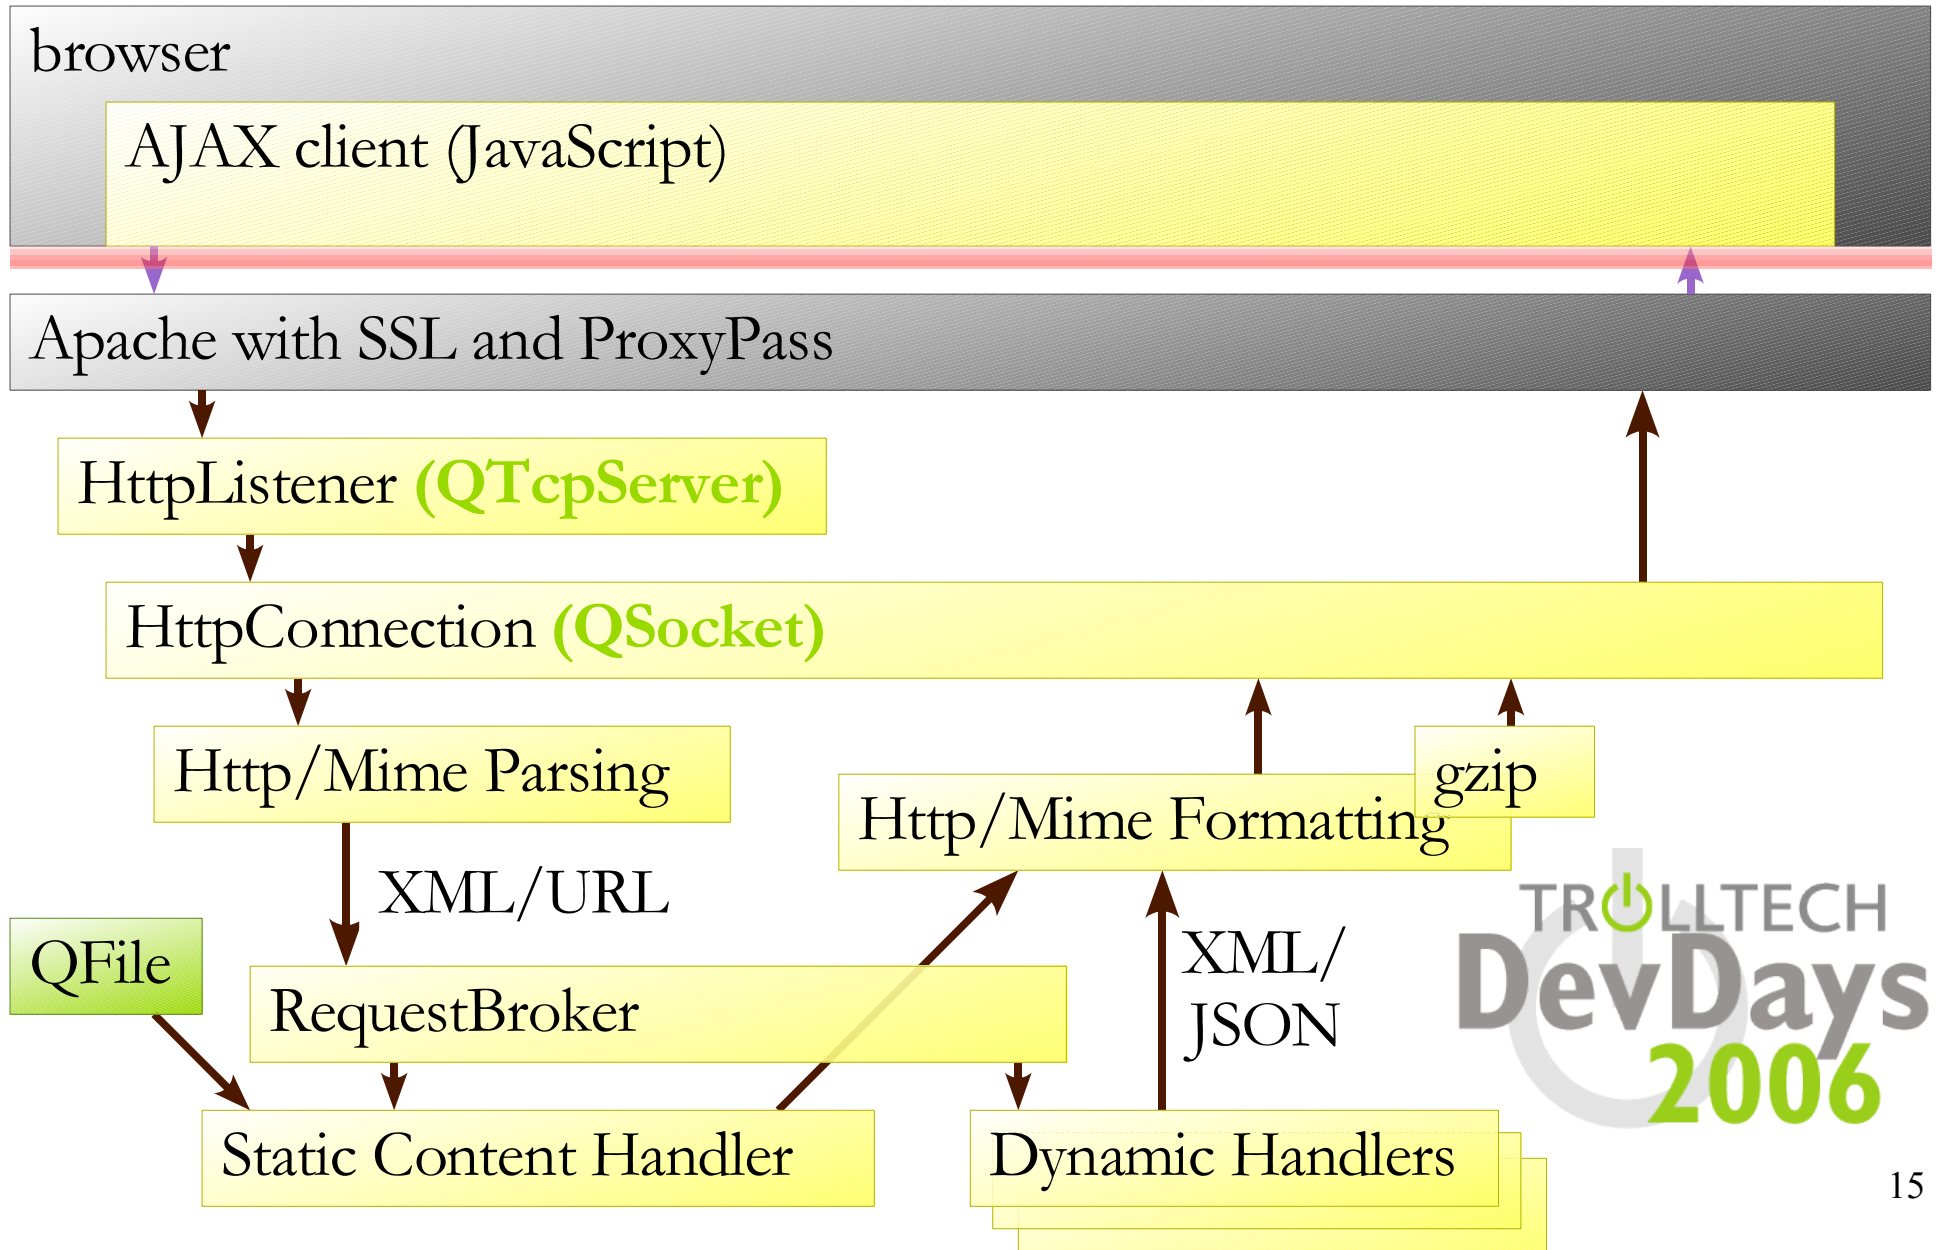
browser

AJAX client (JavaScript)

Apache with SSL and ProxyPass

HttpListener (QTcpServer)

HttpConnection (QSocket)

Http/Mime Parsing

gzip

Http/Mime Formatting

XML/URL

QFile

RequestBroker

XML/ JSON

TROLLTECH DevDays 2006

Static Content Handler

Dynamic Handlers

15